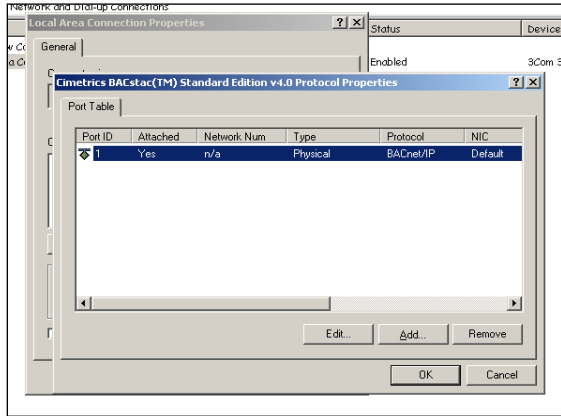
Network and Dial-up Connections

Local Area Connection Properties

? X

Status

Device

Enabled

3Com 3

w Co

a Co

General

Cimetrics BACstac(TM) Standard Edition v4.0 Protocol Properties

? X

Port Table

| Port ID | Attached | Network Num | Type | Protocol | NIC |
|---|---|---|---|---|---|
| 1 | Yes | n/a | Physical | BACnet/IP | Default |

Edit...

Add...

Remove

OK

Cancel